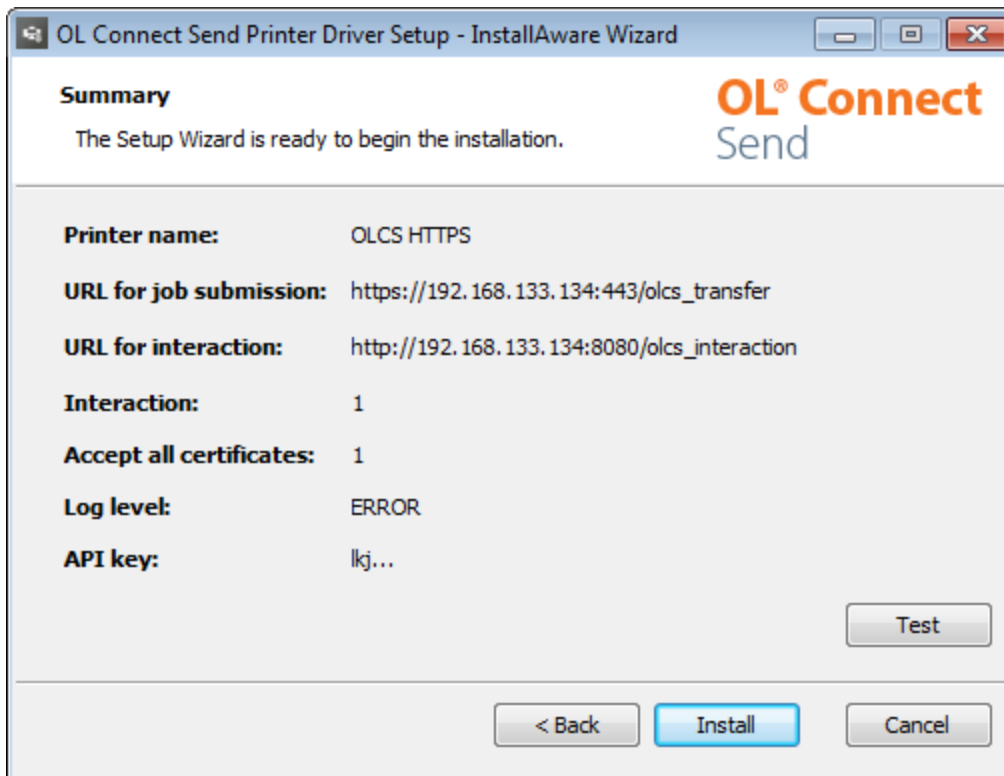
OL Connect Send Printer Driver Setup - InstallAware Wizard

Summary

The Setup Wizard is ready to begin the installation.

OL® Connect Send

| | |
|---|---|
| Printer name: | OLCS HTTPS |
| URL for job submission: | https://192.168.133.134:443/olcs_transfer |
| URL for interaction: | http://192.168.133.134:8080/olcs_interaction |
| Interaction: | 1 |
| Accept all certificates: | 1 |
| Log level: | ERROR |
| API key: | lkj... |

Test

< Back Install Cancel